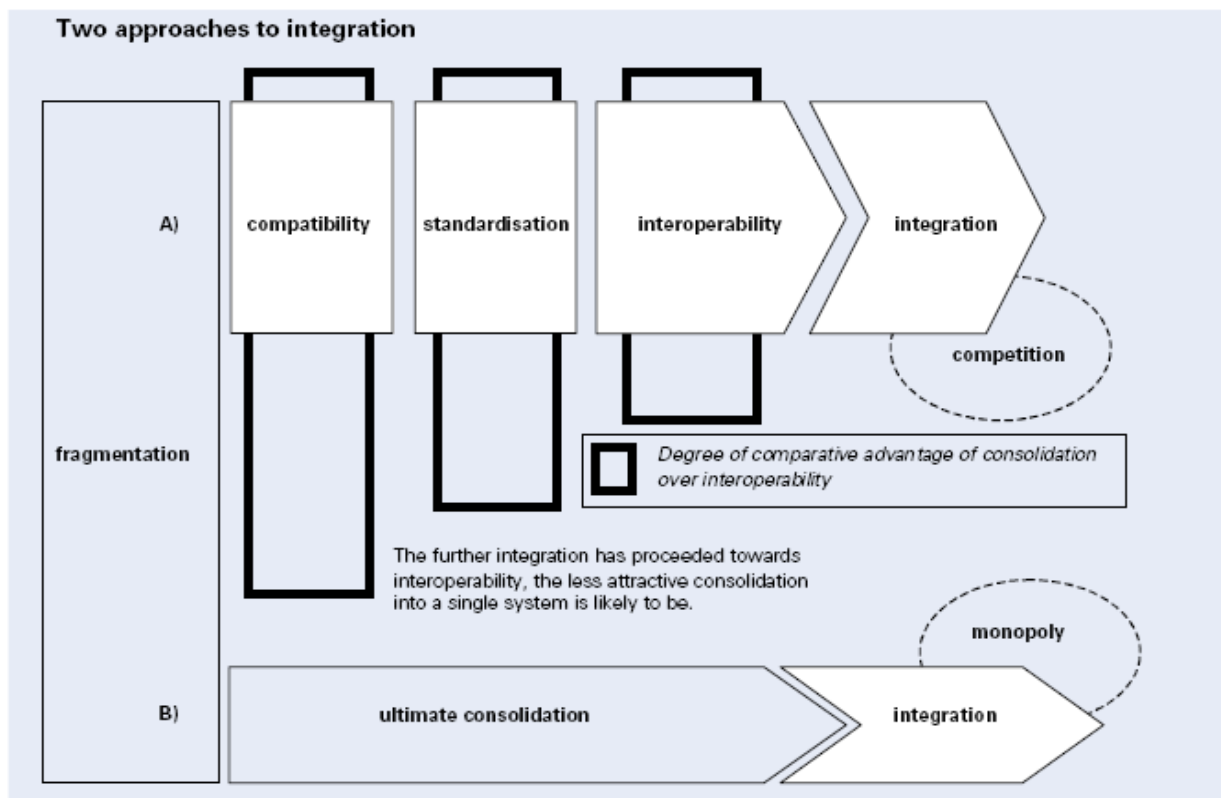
Two approaches to integration

fragmentation

A)

compatibility

standardisation

interoperability

integration

competition

Degree of comparative advantage of consolidation over interoperability

The further integration has proceeded towards interoperability, the less attractive consolidation into a single system is likely to be.

monopoly

B)

ultimate consolidation

integration